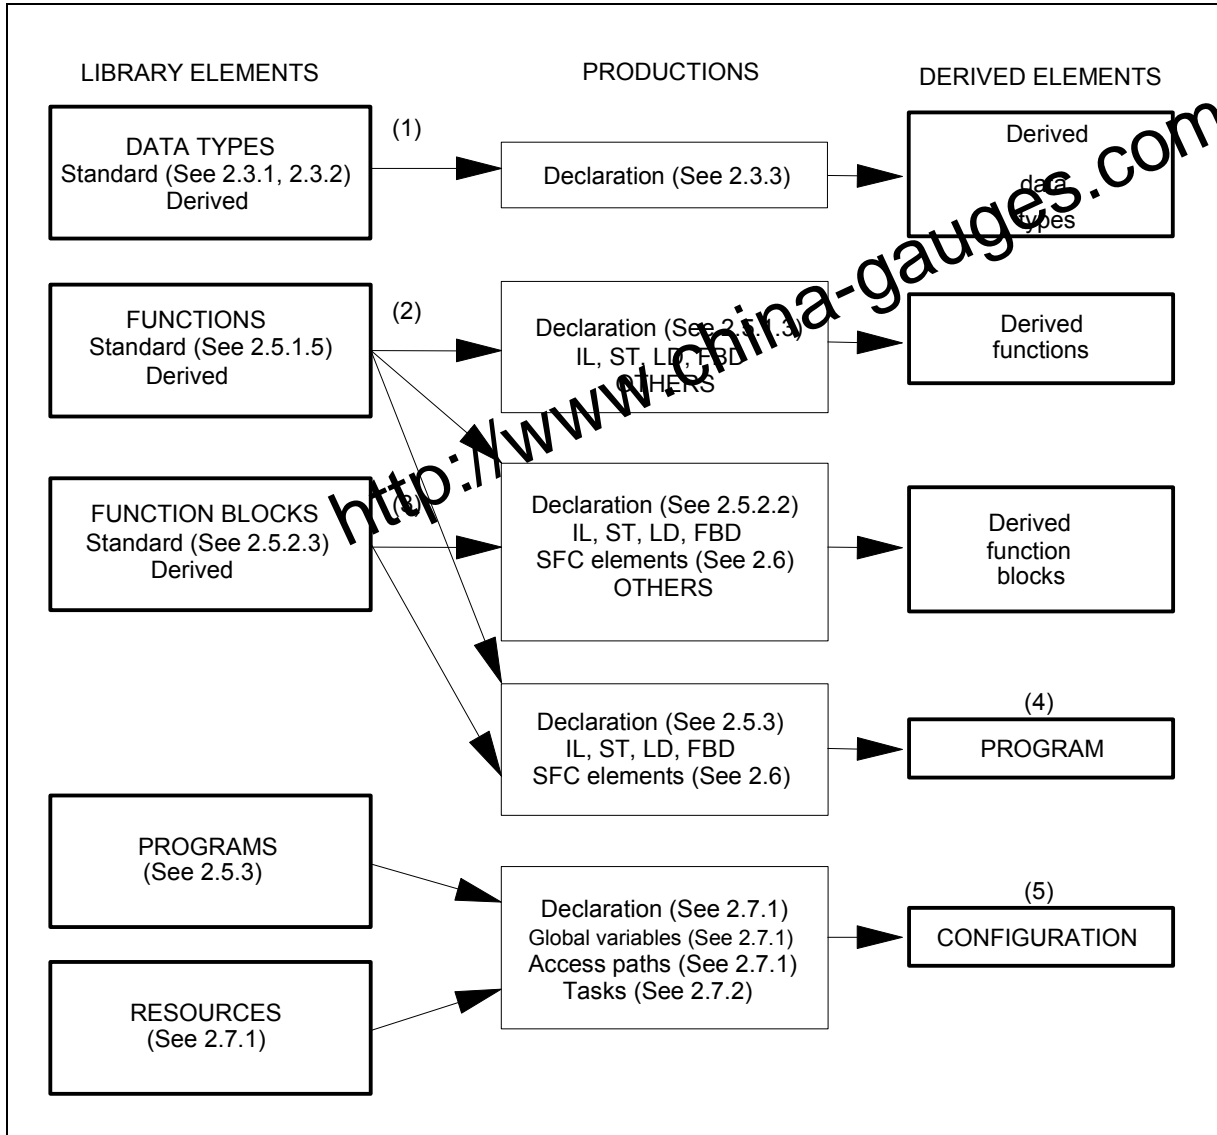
LIBRARY ELEMENTS

PRODUCTIONS

DERIVED ELEMENTS

DATA TYPES
Standard (See 2.3.1, 2.3.2)
Derived

(1)

Declaration (See 2.3.3)

Derived data types

FUNCTIONS
Standard (See 2.5.1.5)
Derived

(2)

Declaration (See 2.5.1.3)
IL, ST, LD, FBD
OTHERS

Derived functions

FUNCTION BLOCKS
Standard (See 2.5.2.3)
Derived

(3)

Declaration (See 2.5.2.2)
IL, ST, LD, FBD
SFC elements (See 2.6)
OTHERS

Derived function blocks

Declaration (See 2.5.3)
IL, ST, LD, FBD
SFC elements (See 2.6)

(4)
PROGRAM

PROGRAMS
(See 2.5.3)

RESOURCES
(See 2.7.1)

Declaration (See 2.7.1)
Global variables (See 2.7.1)
Access paths (See 2.7.1)
Tasks (See 2.7.2)

(5)
CONFIGURATION

http://www.china-gauges.com